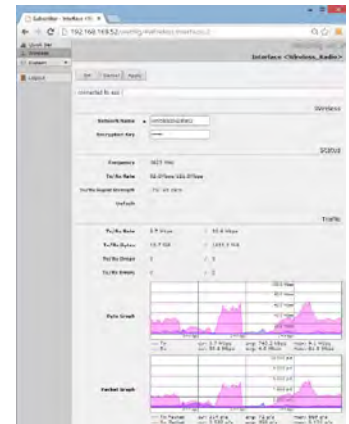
Subscriber - WinRadio Inte... ×

192.168.169.52/config/#/wireless/interface/2

Quick Set
Wireless
System
Logout

Interface <Wireless_Radio>

Set | Cancel | Apply

connected to ess

Wireless

Network Name
Encryption Key

Status

Frequency 5827 MHz
Tx/Rx Rate 52.0Mbps/162.0Mbps
Tx/Rx Signal Strength -72/-65 dBm

Traffic

Tx/Rx Rate 3.7 Mbps / 30.6 Mbps
Tx/Rx Bytes 10.7 GB / 1661.3 MiB
Tx/Rx Drops 0 / 0
Tx/Rx Errors 0 / 0

Rate Graph

Packet Graph